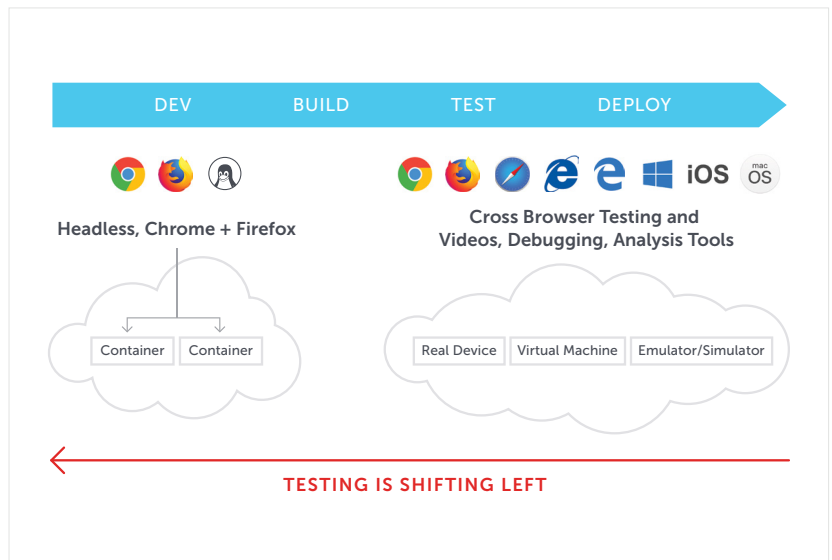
DEV BUILD TEST DEPLOY

Headless, Chrome + Firefox

Container Container

iOS mac OS

Cross Browser Testing and Videos, Debugging, Analysis Tools

Real Device Virtual Machine Emulator/Simulator

TESTING IS SHIFTING LEFT